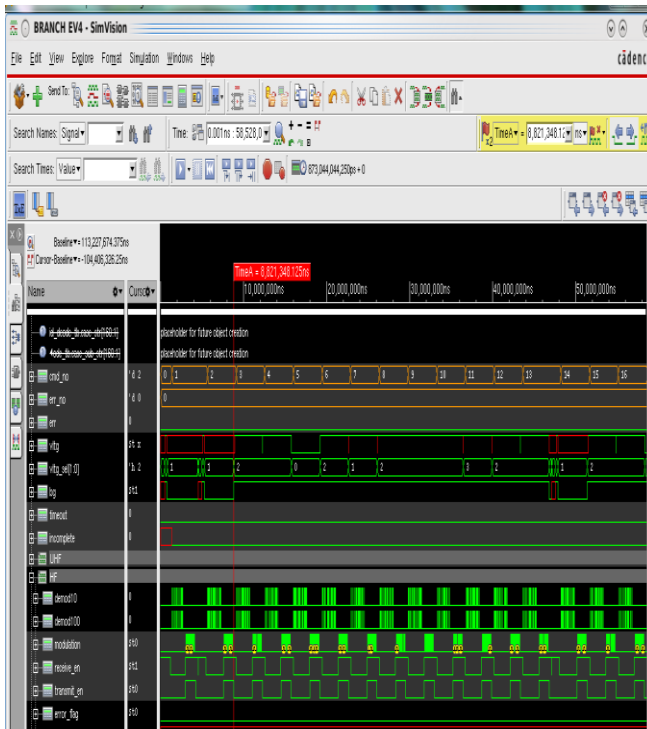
BRANCH EV4 - SimVision

File Edit View Explore Format Simulation Windows Help

cādenc

Send To:

Search Names: Signal

Time: 0.001ns : 58,528,0

TimeA = 8,821,348.1 ns

Search Times: Value

873,044,044,250ps + 0

Baseline = 113,227,674.375ns
Cursor-Baseline = -104,406,326.25ns

TimeA = 8,821,348.125ns

Name | Cursor | 10,000,000ns | 20,000,000ns | 30,000,000ns | 40,000,000ns | 50,000,000ns

placeholder for future object creation
placeholder for future object creation

cmd_no 'd 2 0 1 2 3 4 5 6 7 8 9 10 11 12 13 14 15 16
err_no 'd 0 0
err 0
vttg St x
vttg_sel[1:0] 'h 2 1 2 2 0 2 1 2 0 2 1 2
ttg St1
timeout 0
incomplete 0
UHF
HF
demod10 0
demod100 0
modulation St0
receive_en St1
transmit_en St0
error_flag St0